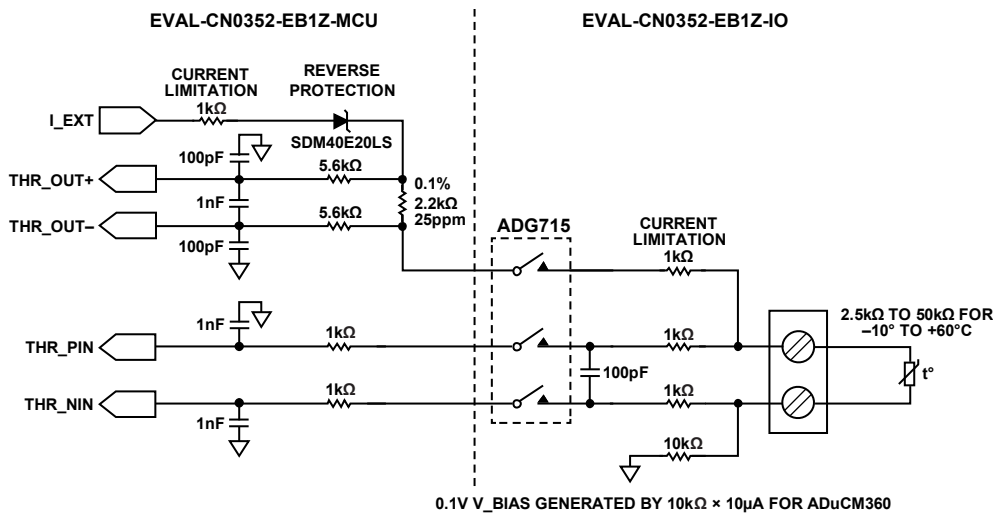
EVAL-CN0352-EB1Z-MCU

EVAL-CN0352-EB1Z-IO

CURRENT LIMITATION

REVERSE PROTECTION

1kΩ

I_EXT

SDM40E20LS

100pF

5.6kΩ

THR_OUT+

0.1%

1nF

2.2kΩ

5.6kΩ

25ppm

THR_OUT–

100pF

ADG715

CURRENT LIMITATION

1kΩ

2.5kΩ TO 50kΩ FOR –10° TO +60°C

1nF

1kΩ

1kΩ

THR_PIN

t°

100pF

1kΩ

1kΩ

THR_NIN

1nF

10kΩ

0.1V V_BIAS GENERATED BY 10kΩ × 10μA FOR ADuCM360